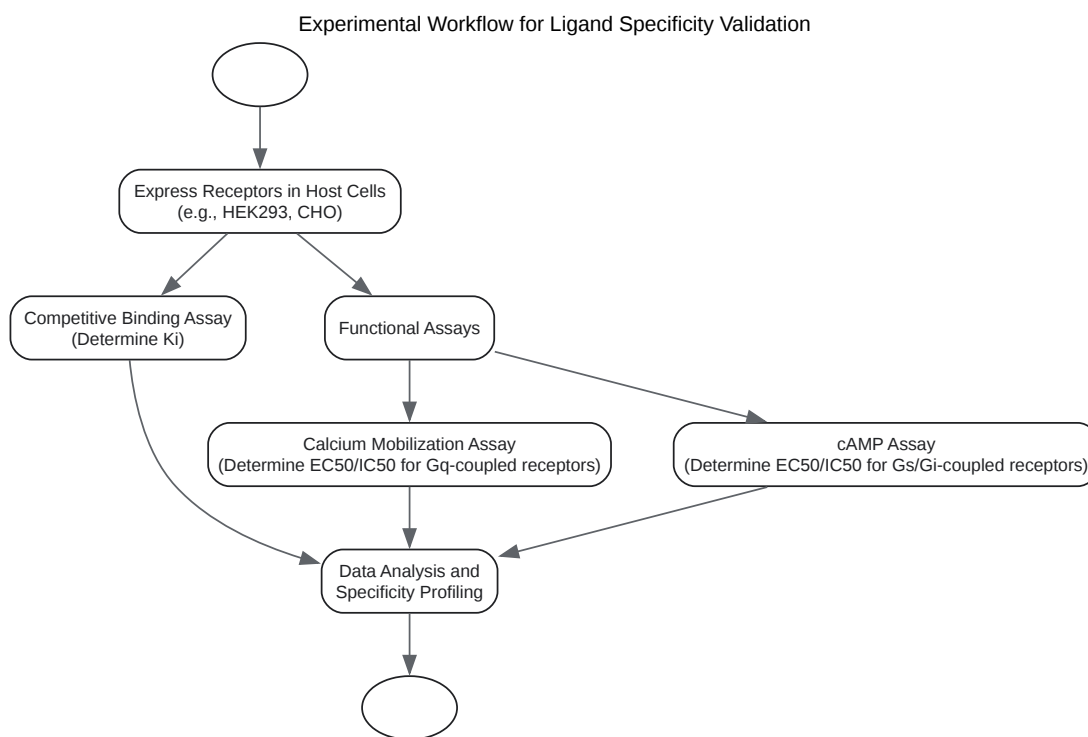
Experimental Workflow for Ligand Specificity Validation

Express Receptors in Host Cells
(e.g., HEK293, CHO)

Competitive Binding Assay
(Determine Ki)

Functional Assays

Calcium Mobilization Assay
(Determine EC50/IC50 for Gq-coupled receptors)

cAMP Assay
(Determine EC50/IC50 for Gs/Gi-coupled receptors)

Data Analysis and
Specificity Profiling